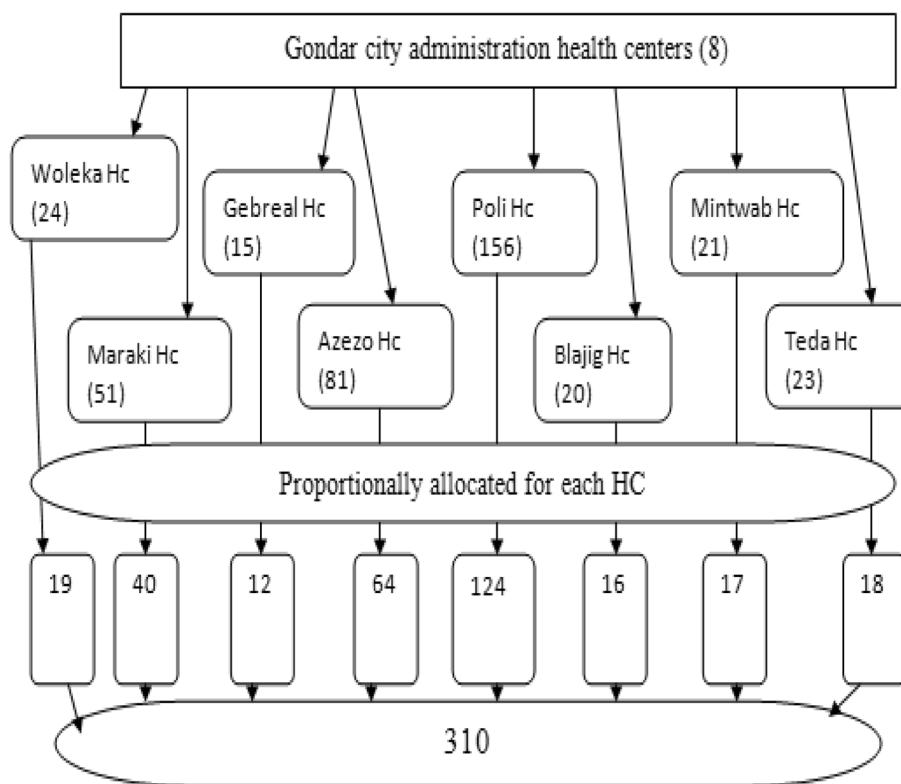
Gondar city administration health centers (8)

Woleka Hc (24)

Gebreal Hc (15)

Poli Hc (156)

Mintwab Hc (21)

Maraki Hc (51)

Azezo Hc (81)

Blajig Hc (20)

Teda Hc (23)

Proportionally allocated for each HC

19

40

12

64

124

16

17

18

310